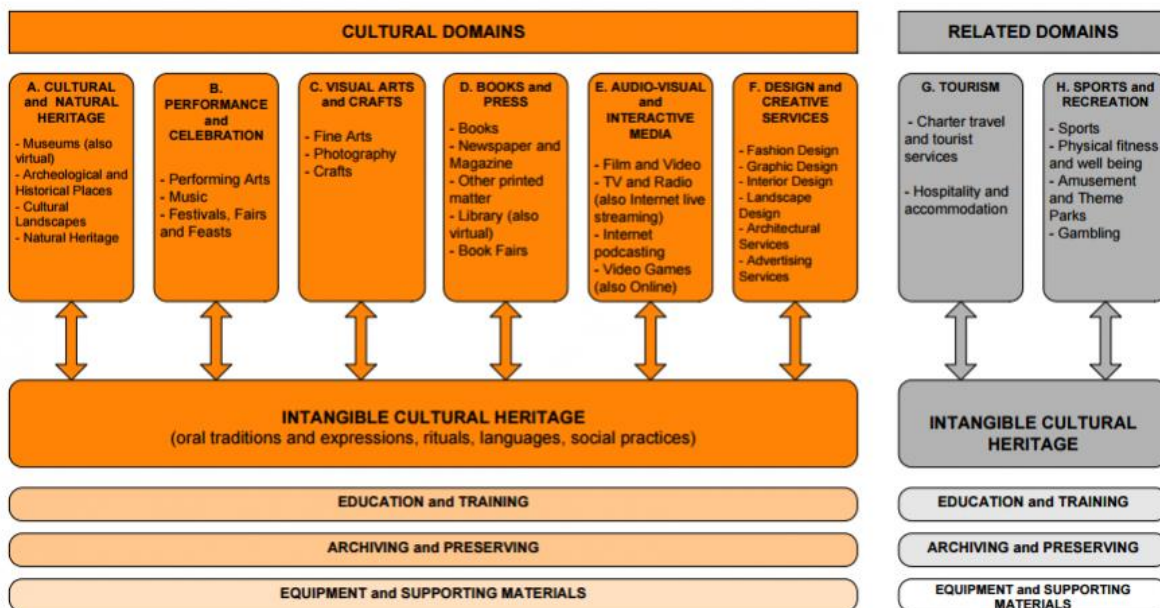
CULTURAL DOMAINS

RELATED DOMAINS

A. CULTURAL and NATURAL HERITAGE
- Museums (also virtual)
- Archeological and Historical Places
- Cultural Landscapes
- Natural Heritage

B. PERFORMANCE and CELEBRATION
- Performing Arts
- Music
- Festivals, Fairs and Feasts

C. VISUAL ARTS and CRAFTS
- Fine Arts
- Photography
- Crafts

D. BOOKS and PRESS
- Books
- Newspaper and Magazine
- Other printed matter
- Library (also virtual)
- Book Fairs

E. AUDIO-VISUAL and INTERACTIVE MEDIA
- Film and Video
- TV and Radio (also Internet live streaming)
- Internet podcasting
- Video Games (also Online)

F. DESIGN and CREATIVE SERVICES
- Fashion Design
- Graphic Design
- Interior Design
- Landscape Design
- Architectural Services
- Advertising Services

G. TOURISM
- Charter travel and tourist services
- Hospitality and accommodation

H. SPORTS and RECREATION
- Sports
- Physical fitness and well being
- Amusement and Theme Parks
- Gambling

INTANGIBLE CULTURAL HERITAGE
(oral traditions and expressions, rituals, languages, social practices)

INTANGIBLE CULTURAL HERITAGE

EDUCATION and TRAINING

EDUCATION and TRAINING

ARCHIVING and PRESERVING

ARCHIVING and PRESERVING

EQUIPMENT and SUPPORTING MATERIALS

EQUIPMENT and SUPPORTING MATERIALS